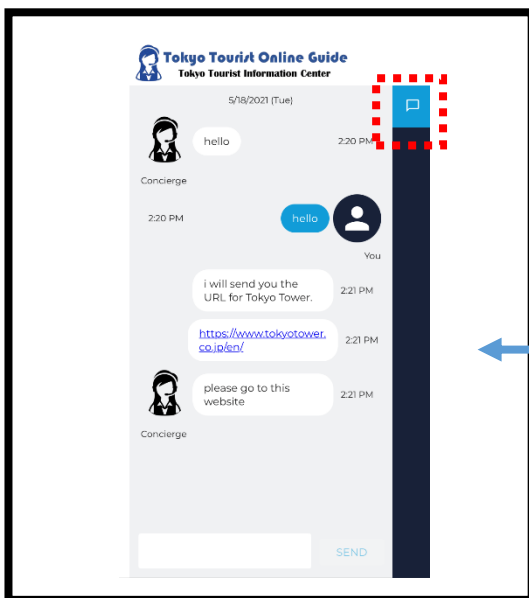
Tokyo Tourist Online Guide
Tokyo Tourist Information Center

5/18/2021 (Tue)

hello
2:20 PM
Concierge

2:20 PM
hello
You

i will send you the URL for Tokyo Tower.
2:21 PM

https://www.tokyotower.co.jp/en/
2:21 PM

please go to this website
2:21 PM
Concierge

SEND